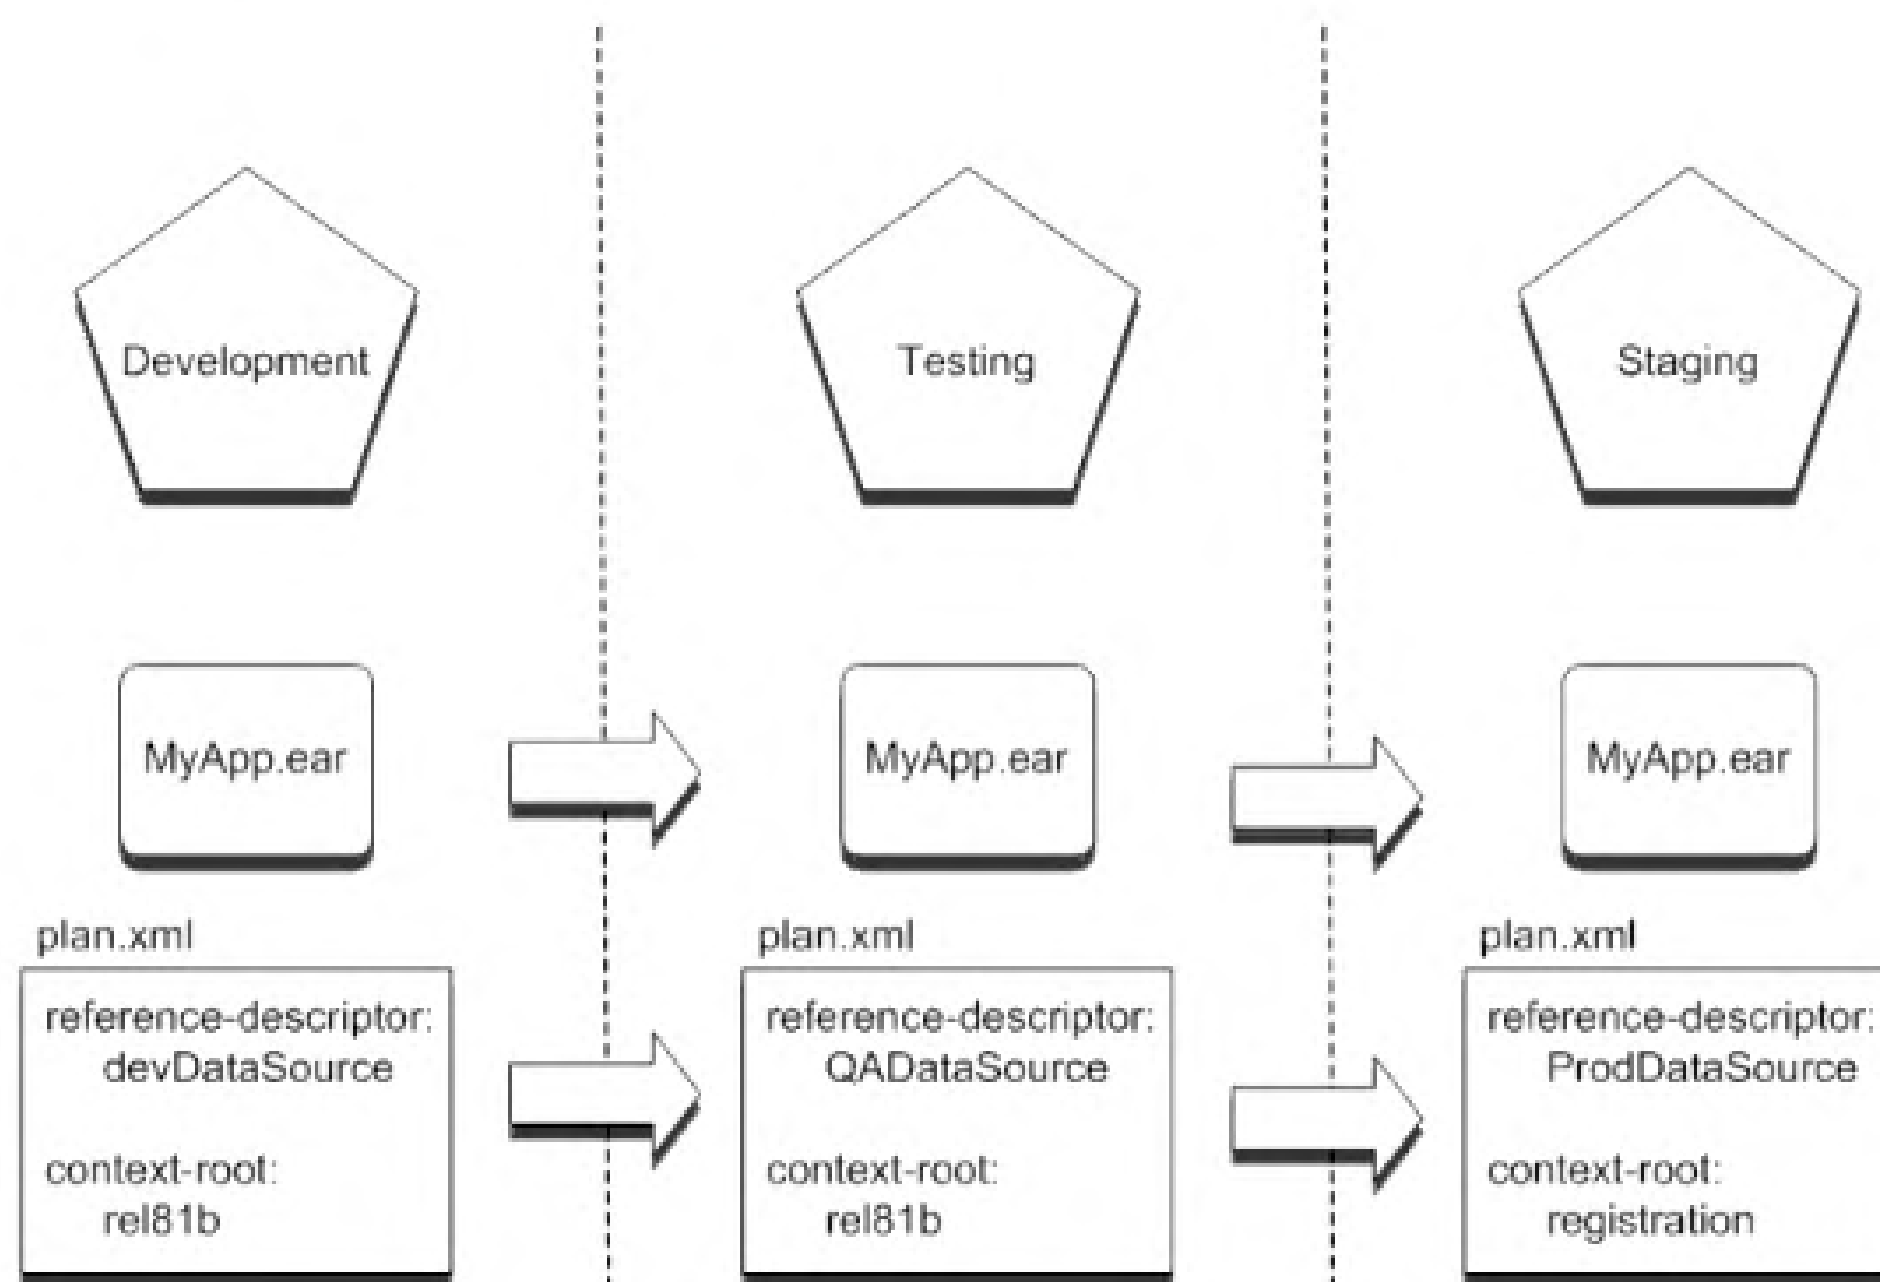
Development

Testing

Staging

MyApp.ear

MyApp.ear

MyApp.ear

plan.xml

reference-descriptor: devDataSource

context-root: rel81b

plan.xml

reference-descriptor: QADataSource

context-root: rel81b

plan.xml

reference-descriptor: ProdDataSource

context-root: registration